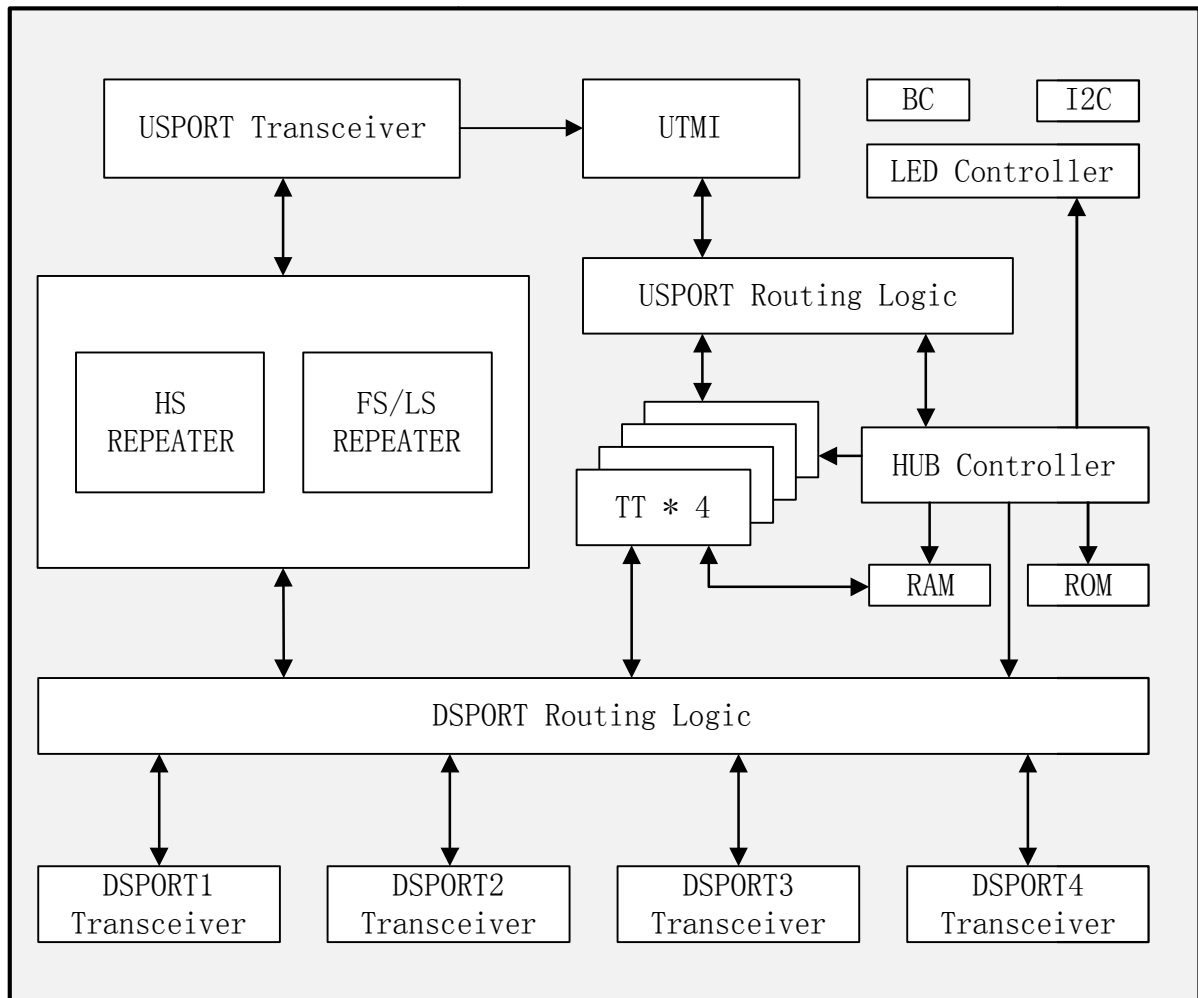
USPORT Transceiver

UTMI

BC

I2C

LED Controller

USPORT Routing Logic

HS REPEATER

FS/LS REPEATER

TT ＊ 4

HUB Controller

RAM

ROM

DSPORT Routing Logic

DSPORT1 Transceiver

DSPORT2 Transceiver

DSPORT3 Transceiver

DSPORT4 Transceiver